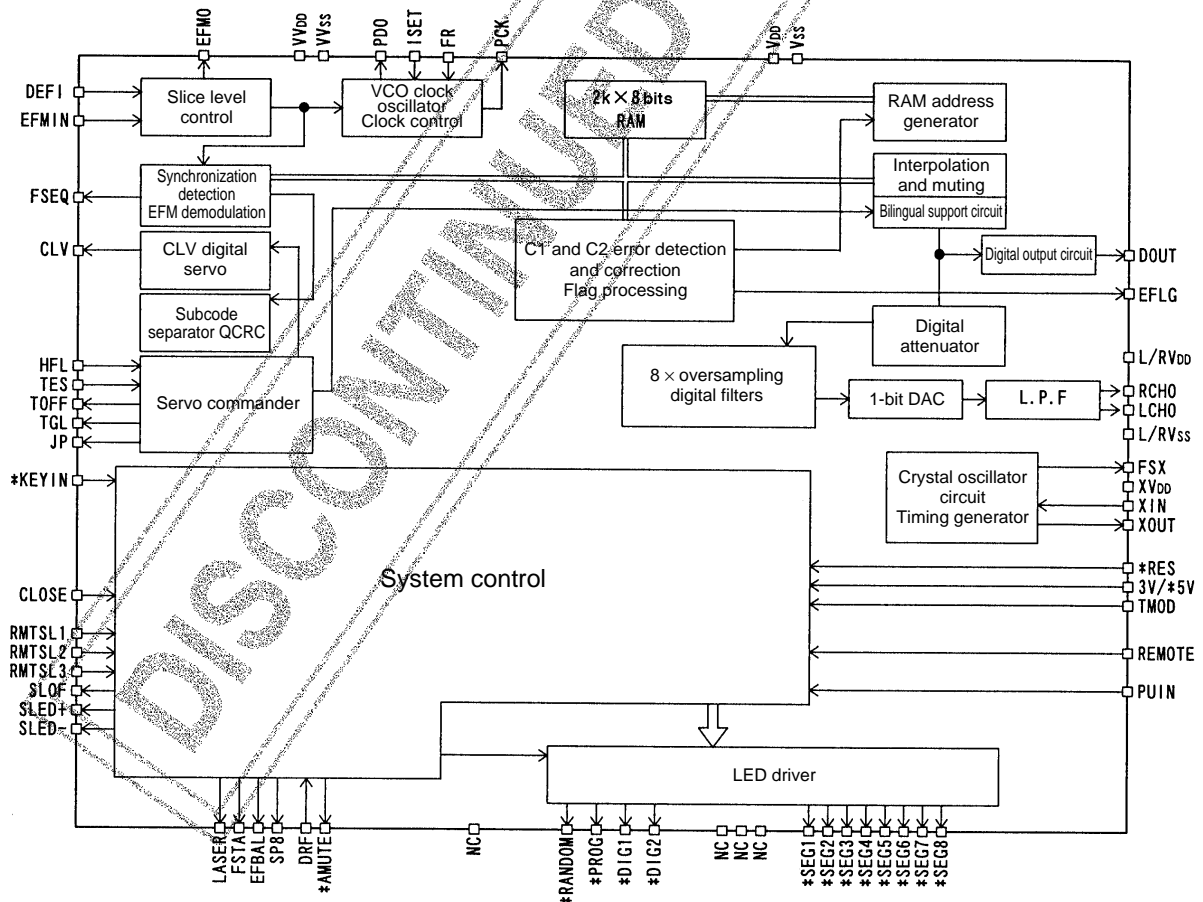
EFMO
VVDD
VVSS
PDO
ISET
FR
PCK
VDD
VSS

DEFI
EFMIN
Slice level control
VCO clock oscillator Clock control
2k × 8 bits RAM
RAM address generator
Synchronization detection EFM demodulation
Interpolation and muting
Bilingual support circuit
FSEQ
CLV
CLV digital servo
C1 and C2 error detection and correction Flag processing
Digital output circuit
DOUT
Subcode separator QCRC
EFLG
Digital attenuator
L/RVDD
HFL
TES
TOFF
TGL
JP
Servo commander
8 × oversampling digital filters
1-bit DAC
L.P.F
RCHO
LCHO
L/RVSS
*KEYIN
Crystal oscillator circuit Timing generator
FSX
XVDD
XIN
XOUT
System control
*RES
3V/*5V
TMOD
CLOSE
RMTSL1
RMTSL2
RMTSL3
SLOF
SLED+
SLED-
REMOTE
PUIN
LED driver
LASER
FSTA
EFBAL
SP8
DRF
*AMUTE
NC
*RANDOM
*PROG
*DIG1
*DIG2
NC
NC
NC
*SEG1
*SEG2
*SEG3
*SEG4
*SEG5
*SEG6
*SEG7
*SEG8
DISCONTINUED